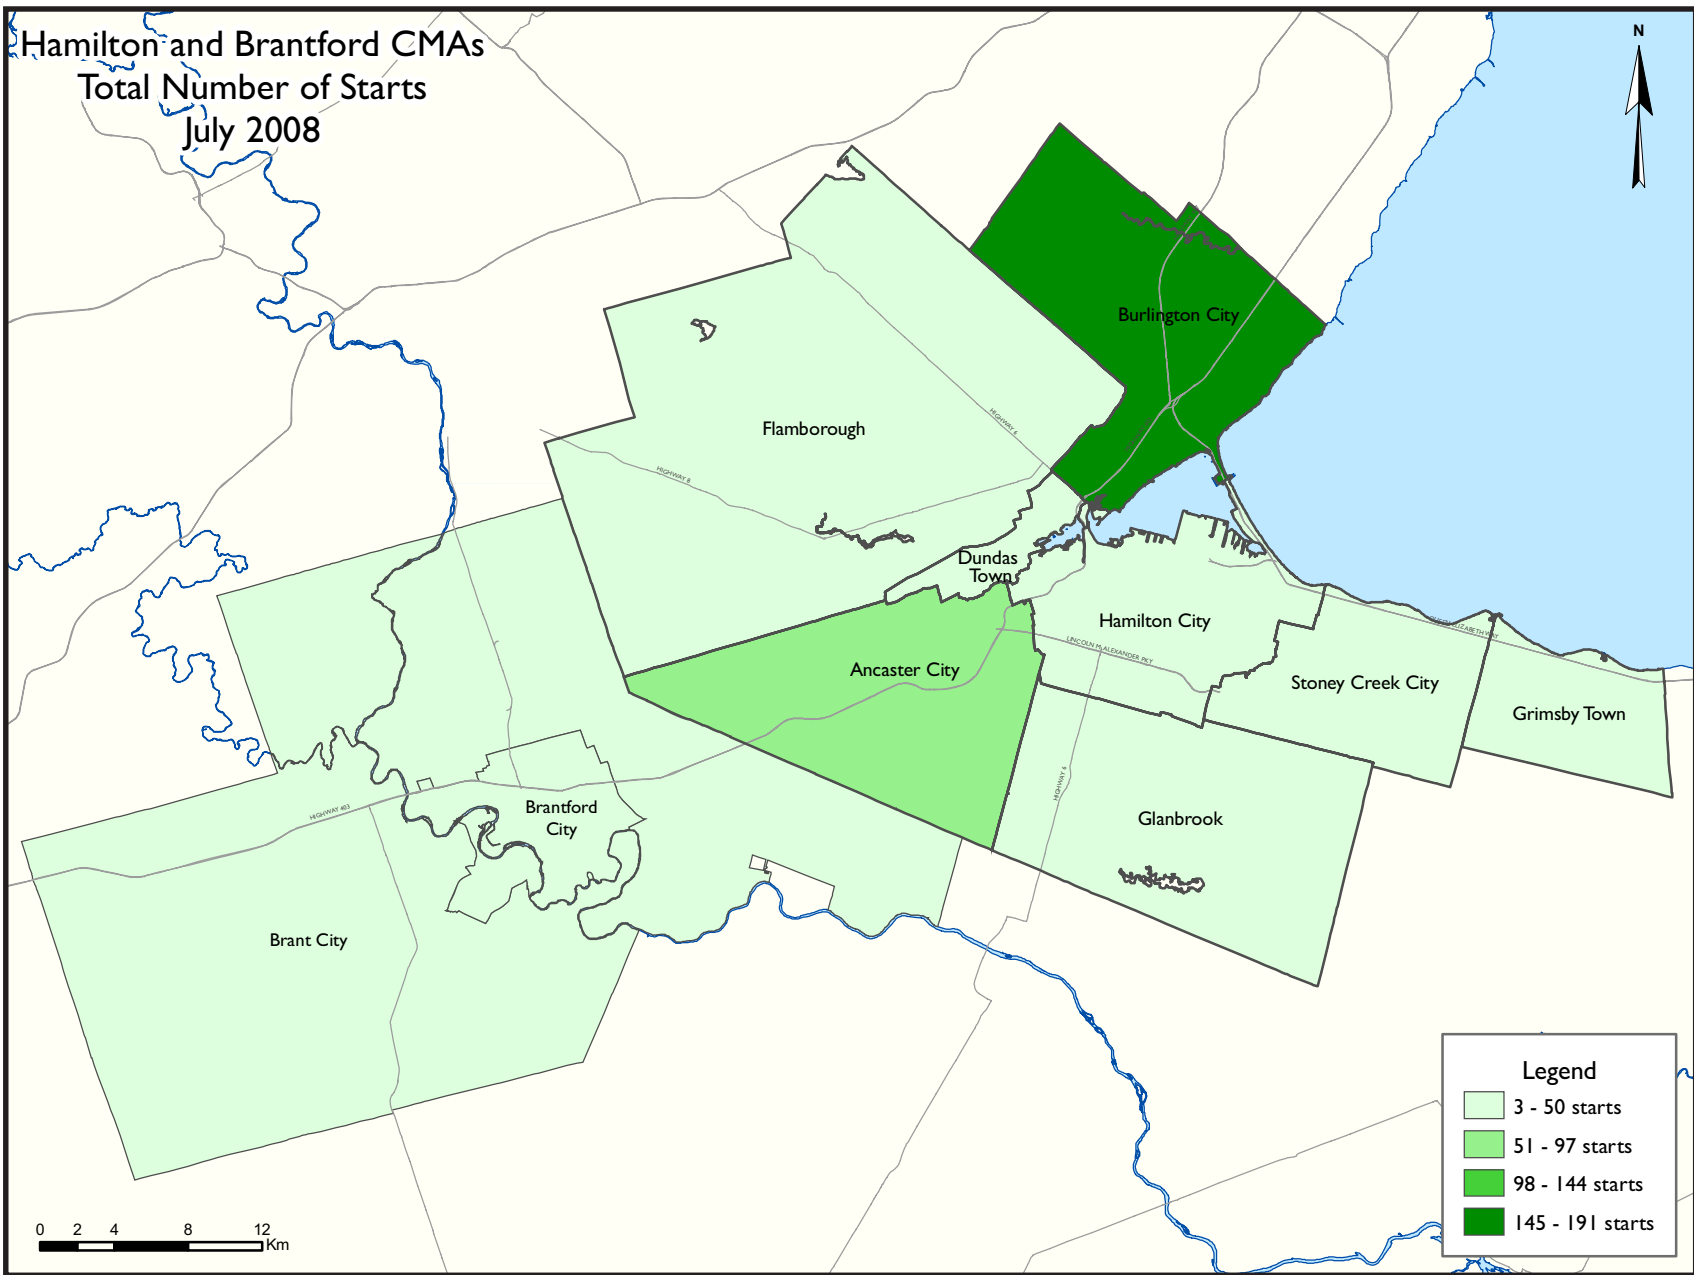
Hamilton and Brantford CMAs
Total Number of Starts
July 2008

N

Burlington City

Flamborough

HIGHWAY 6

HIGHWAY 8

Dundas Town

Hamilton City

Ancaster City

LINCOLN ALEXANDER PKY

QUEEN ELIZABETH WAY

Stoney Creek City

Grimsby Town

HIGHWAY 6

Brantford City

HIGHWAY 403

Glanbrook

Brant City

Legend
3 - 50 starts
51 - 97 starts
98 - 144 starts
145 - 191 starts

0 2 4 8 12 Km